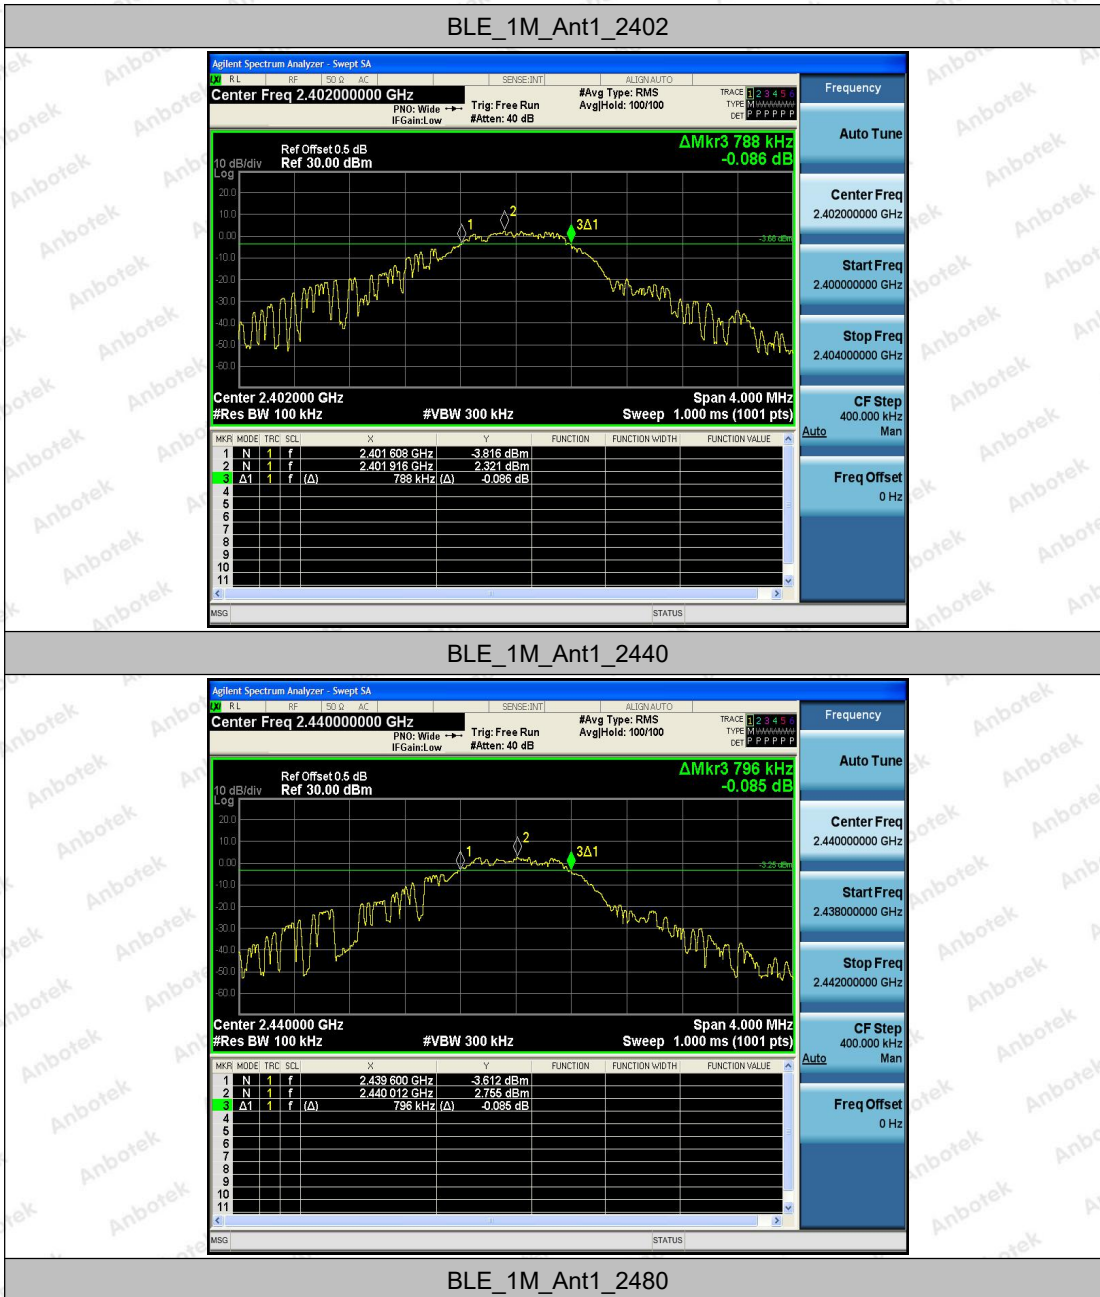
BLE_1M_Ant1_2402

Agilent Spectrum Analyzer - Swept SA
RL RF 50 Ω AC SENSE:INT ALIGN AUTO
Center Freq 2.402000000 GHz
PNO: Wide IFGain:Low
Trig: Free Run #Atten: 40 dB
#Avg Type: RMS Avg|Hold: 100/100
TRACE 1 2 3 4 5 6 TYPE M DET P P P P P P
Frequency

Ref Offset 0.5 dB
10 dB/div Ref 30.00 dBm
Log
ΔMkr3 788 kHz
-0.086 dB
20.0
10.0
0.00
-10.0
-20.0
-30.0
-40.0
-50.0
-60.0
1 2 3Δ1
-3.68 dBm
Center 2.402000 GHz
#Res BW 100 kHz
#VBW 300 kHz
Span 4.000 MHz
Sweep 1.000 ms (1001 pts)

| MKR | MODE | TRC | SCL | X | | Y | FUNCTION | FUNCTION WIDTH | FUNCTION VALUE |
|---|---|---|---|---|---|---|---|---|---|
| 1 | N | 1 | f | 2.401 608 GHz | | -3.816 dBm | | | |
| 2 | N | 1 | f | 2.401 916 GHz | | 2.321 dBm | | | |
| 3 | Δ1 | 1 | f (Δ) | 788 kHz | (Δ) | -0.086 dB | | | |
| 4 | | | | | | | | | |
| 5 | | | | | | | | | |
| 6 | | | | | | | | | |
| 7 | | | | | | | | | |
| 8 | | | | | | | | | |
| 9 | | | | | | | | | |
| 10 | | | | | | | | | |
| 11 | | | | | | | | | |

MSG STATUS

Auto Tune
Center Freq 2.402000000 GHz
Start Freq 2.400000000 GHz
Stop Freq 2.404000000 GHz
CF Step 400.000 kHz Auto Man
Freq Offset 0 Hz

BLE_1M_Ant1_2440

Agilent Spectrum Analyzer - Swept SA
RL RF 50 Ω AC SENSE:INT ALIGN AUTO
Center Freq 2.440000000 GHz
PNO: Wide IFGain:Low
Trig: Free Run #Atten: 40 dB
#Avg Type: RMS Avg|Hold: 100/100
TRACE 1 2 3 4 5 6 TYPE M DET P P P P P P
Frequency

Ref Offset 0.5 dB
10 dB/div Ref 30.00 dBm
Log
ΔMkr3 796 kHz
-0.085 dB
20.0
10.0
0.00
-10.0
-20.0
-30.0
-40.0
-50.0
-60.0
1 2 3Δ1
-3.25 dBm
Center 2.440000 GHz
#Res BW 100 kHz
#VBW 300 kHz
Span 4.000 MHz
Sweep 1.000 ms (1001 pts)

| MKR | MODE | TRC | SCL | X | | Y | FUNCTION | FUNCTION WIDTH | FUNCTION VALUE |
|---|---|---|---|---|---|---|---|---|---|
| 1 | N | 1 | f | 2.439 600 GHz | | -3.612 dBm | | | |
| 2 | N | 1 | f | 2.440 012 GHz | | 2.755 dBm | | | |
| 3 | Δ1 | 1 | f (Δ) | 796 kHz | (Δ) | -0.085 dB | | | |
| 4 | | | | | | | | | |
| 5 | | | | | | | | | |
| 6 | | | | | | | | | |
| 7 | | | | | | | | | |
| 8 | | | | | | | | | |
| 9 | | | | | | | | | |
| 10 | | | | | | | | | |
| 11 | | | | | | | | | |

MSG STATUS

Auto Tune
Center Freq 2.440000000 GHz
Start Freq 2.438000000 GHz
Stop Freq 2.442000000 GHz
CF Step 400.000 kHz Auto Man
Freq Offset 0 Hz

BLE_1M_Ant1_2480